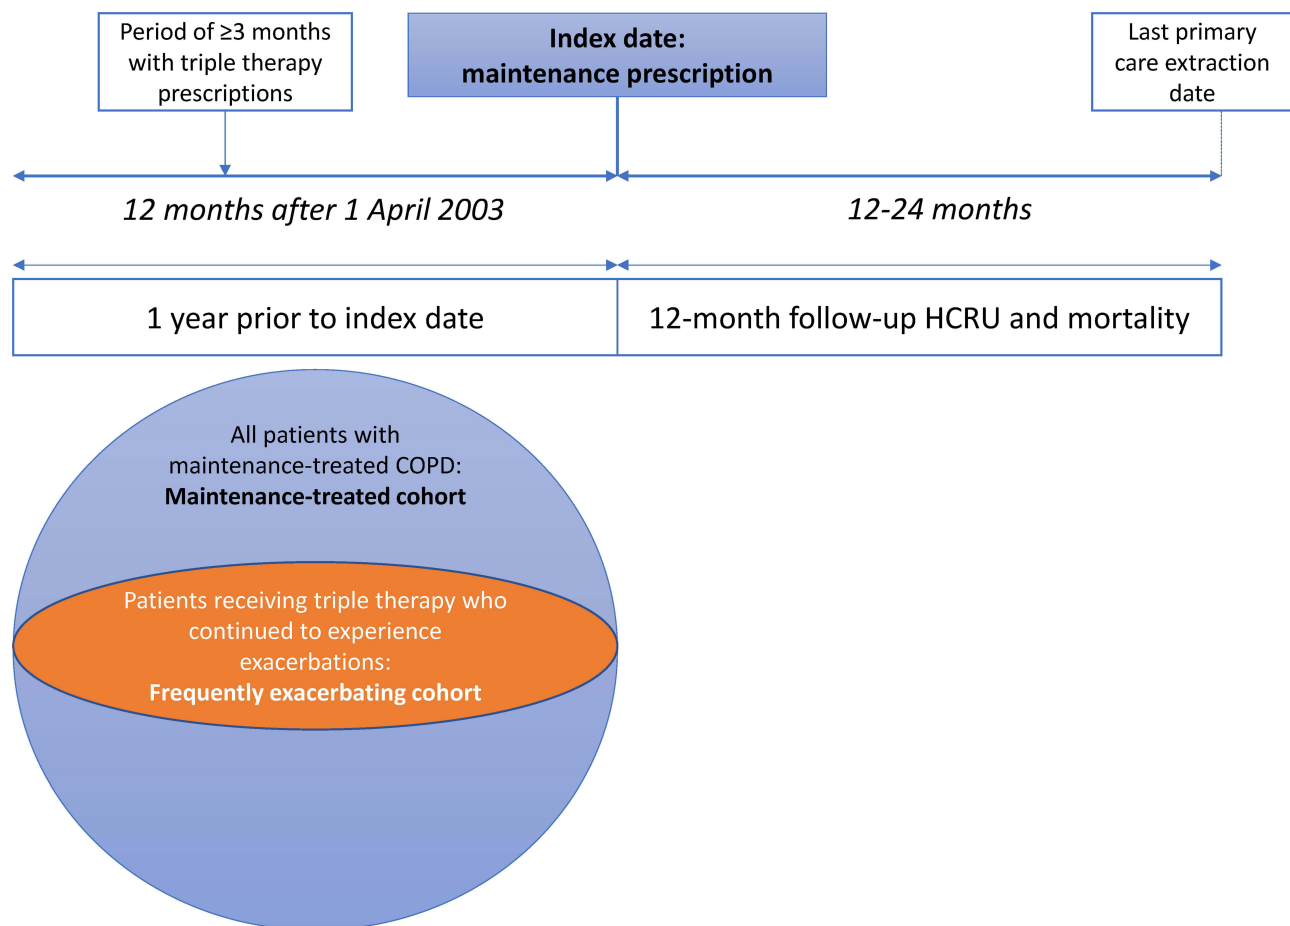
Period of ≥3 months with triple therapy prescriptions

Index date: maintenance prescription

Last primary care extraction date

12 months after 1 April 2003

12-24 months

1 year prior to index date

12-month follow-up HCRU and mortality

All patients with maintenance-treated COPD:
**Maintenance-treated cohort**

Patients receiving triple therapy who continued to experience exacerbations:
**Frequently exacerbating cohort**